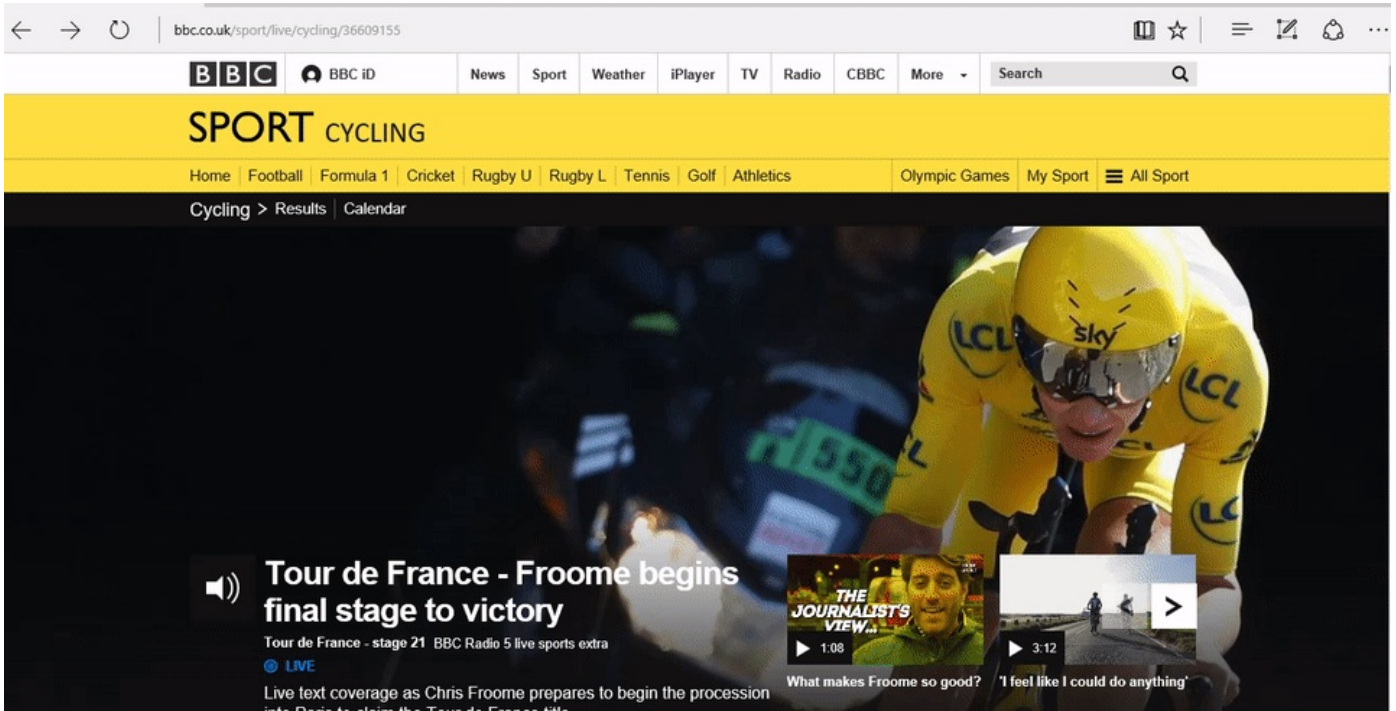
bbc.co.uk/sport/live/cycling/36609155

BBC BBC iD News Sport Weather iPlayer TV Radio CBBC More Search

SPORT CYCLING

Home | Football | Formula 1 | Cricket | Rugby U | Rugby L | Tennis | Golf | Athletics | Olympic Games | My Sport | All Sport

Cycling > Results | Calendar

sky LCL LCL LCL

Tour de France - Froome begins final stage to victory

Tour de France - stage 21 BBC Radio 5 live sports extra

LIVE

Live text coverage as Chris Froome prepares to begin the procession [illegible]

THE JOURNALIST'S VIEW...

1:08

What makes Froome so good?

3:12

'I feel like I could do anything'